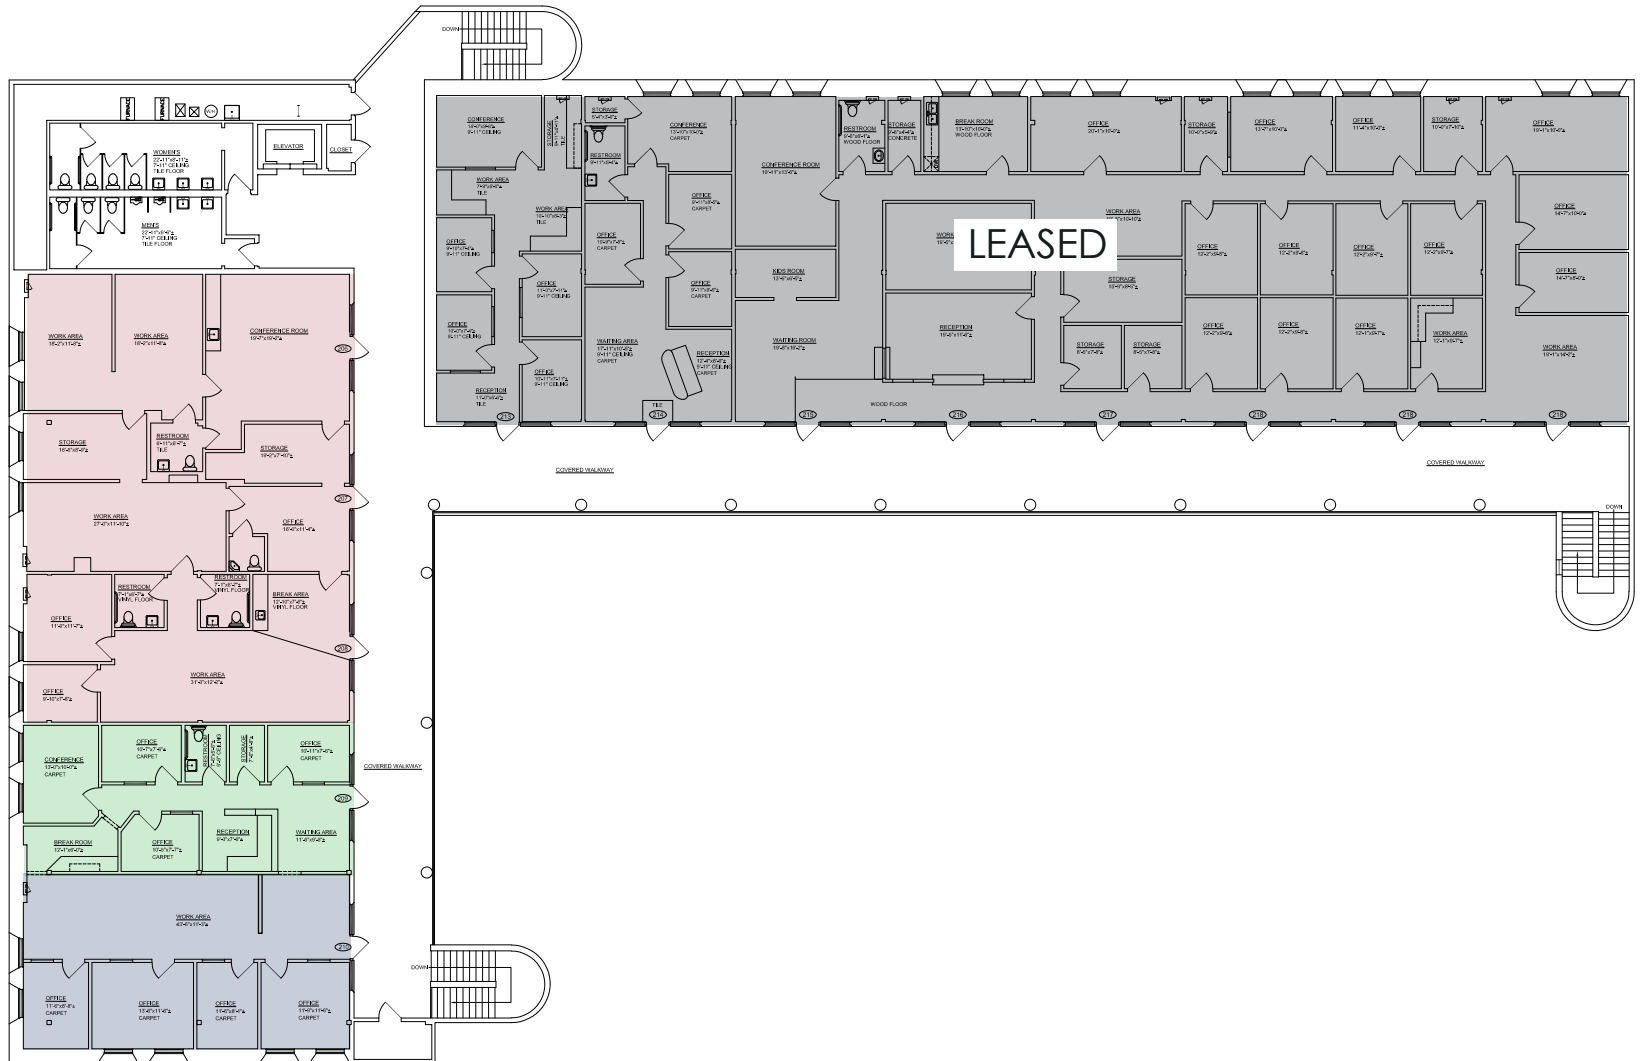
DOWN

FURNACE
FURNACE

WOMENS
TILE FLOOR

ELEVATOR

CLOSET

MENS
TILE FLOOR

CONFERENCE
9'-11" CEILING

STORAGE

STORAGE

CONFERENCE
CARPET

RESTROOM

CONFERENCE ROOM

RESTROOM
WOOD FLOOR

STORAGE
CONCRETE

BREAK ROOM
WOOD FLOOR

OFFICE

STORAGE

OFFICE

OFFICE

STORAGE

OFFICE

WORK AREA
TILE

WORK AREA
TILE

OFFICE
CARPET

OFFICE
9'-11" CEILING

OFFICE
CARPET

LEASED

WORK AREA

OFFICE

OFFICE

OFFICE

OFFICE

OFFICE

OFFICE

OFFICE
9'-11" CEILING

OFFICE
9'-11" CEILING

KIDS ROOM

STORAGE

OFFICE

OFFICE

OFFICE

OFFICE

OFFICE
CARPET

OFFICE
9'-11" CEILING

WAITING AREA
9'-11" CEILING
CARPET

RECEPTION
9'-11" CEILING
CARPET

WAITING ROOM

RECEPTION

STORAGE

STORAGE

WORK AREA

WORK AREA

RECEPTION
TILE

OFFICE
9'-11" CEILING

TILE

WOOD FLOOR

213
214
215
216
217
218
219

COVERED WALKWAY

COVERED WALKWAY

DOWN

WORK AREA

WORK AREA

CONFERENCE ROOM

206

STORAGE

RESTROOM
TILE

STORAGE

WORK AREA

207

OFFICE

OFFICE

RESTROOM
VINYL FLOOR

RESTROOM
VINYL FLOOR

BREAK AREA
VINYL FLOOR

208

OFFICE

WORK AREA

OFFICE
CARPET

RESTROOM

STORAGE

OFFICE
CARPET

CONFERENCE
CARPET

COVERED WALKWAY

209

BREAK ROOM

OFFICE
CARPET

RECEPTION

WAITING AREA

WORK AREA

210

DOWN

OFFICE
CARPET

OFFICE
CARPET

OFFICE
CARPET

OFFICE
CARPET

COVERED WALKWAY